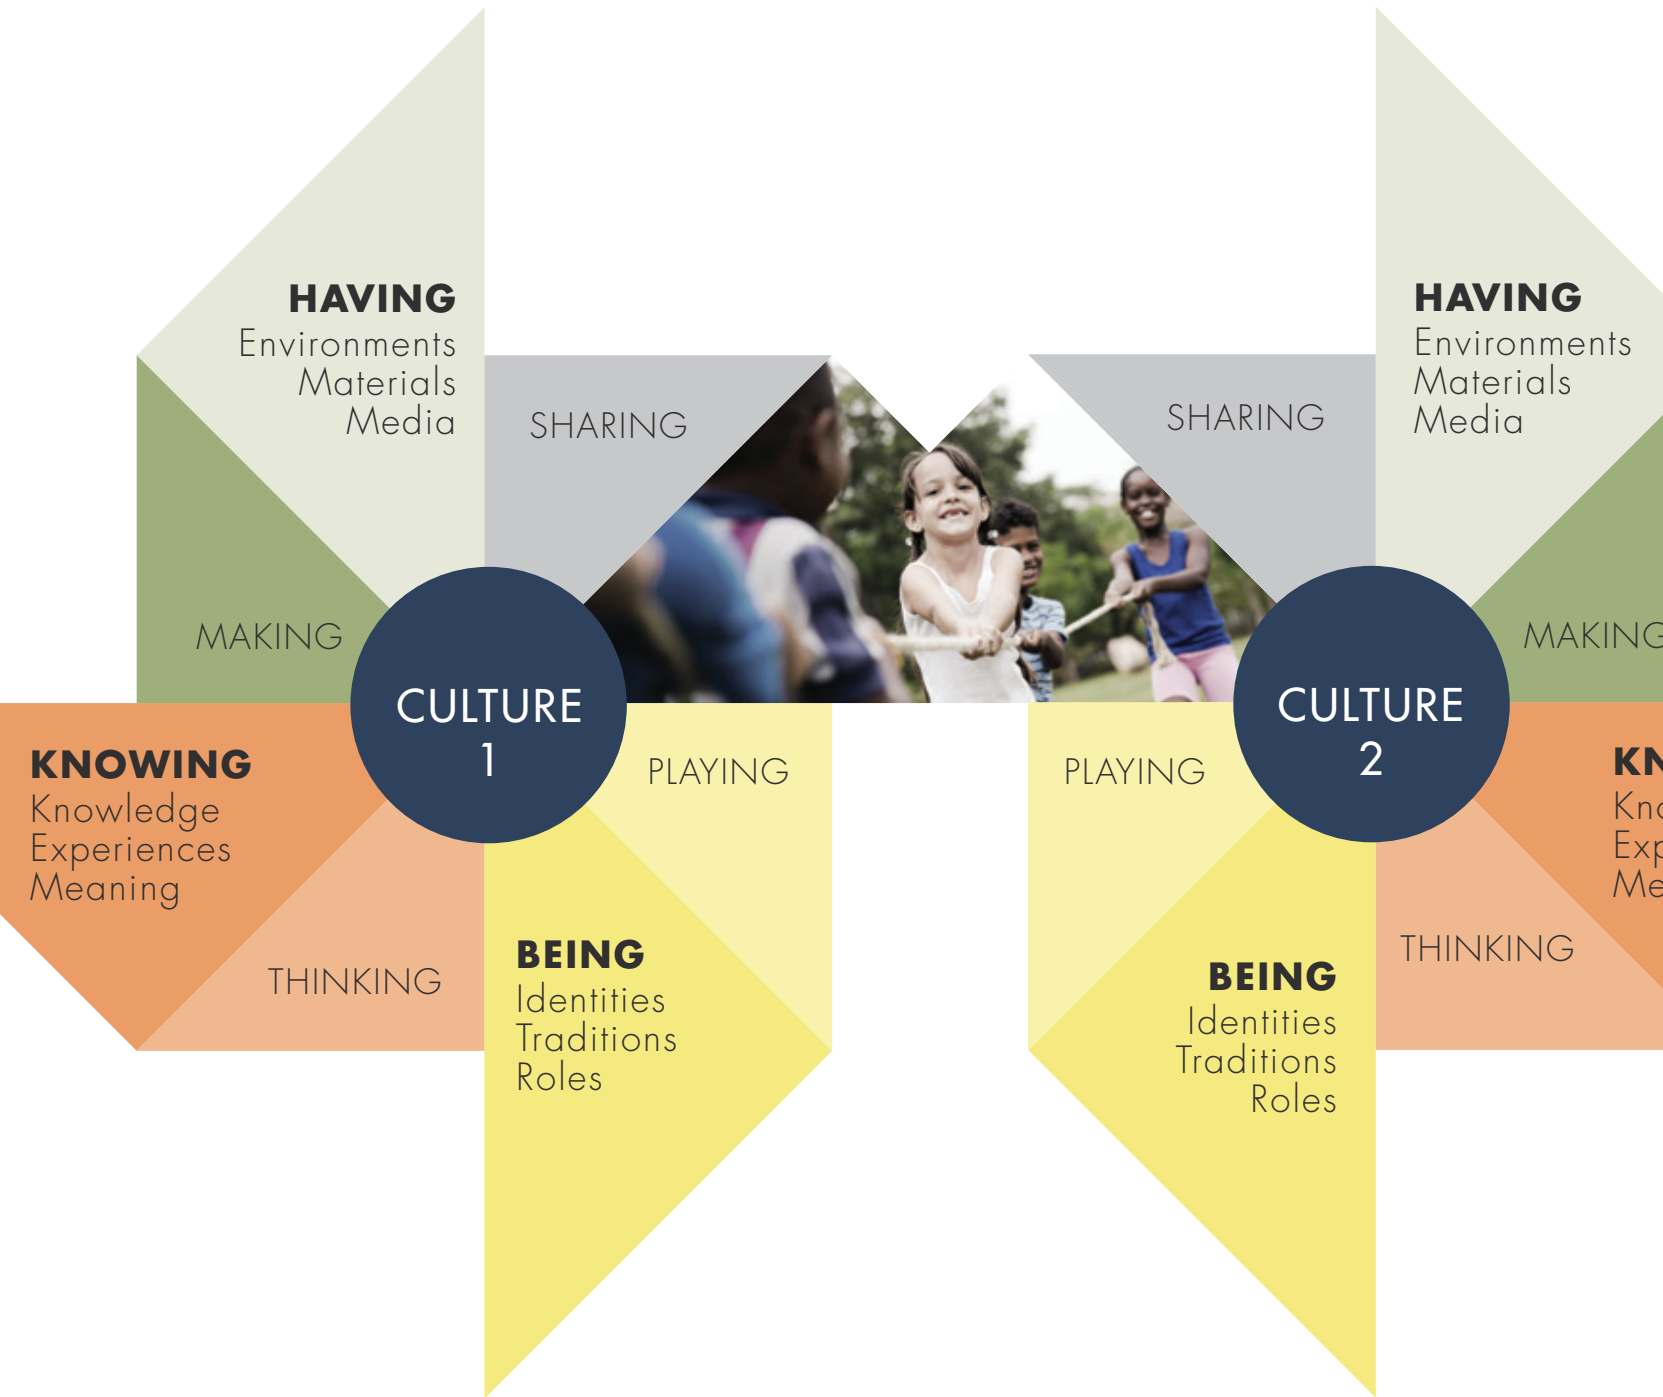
HAVING
Environments
Materials
Media

SHARING

MAKING

CULTURE
1

KNOWING
Knowledge
Experiences
Meaning

PLAYING

THINKING

BEING
Identities
Traditions
Roles

SHARING

HAVING
Environments
Materials
Media

MAKING

CULTURE
2

PLAYING

KN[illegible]
Kn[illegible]
Exp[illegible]
Me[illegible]

THINKING

BEING
Identities
Traditions
Roles